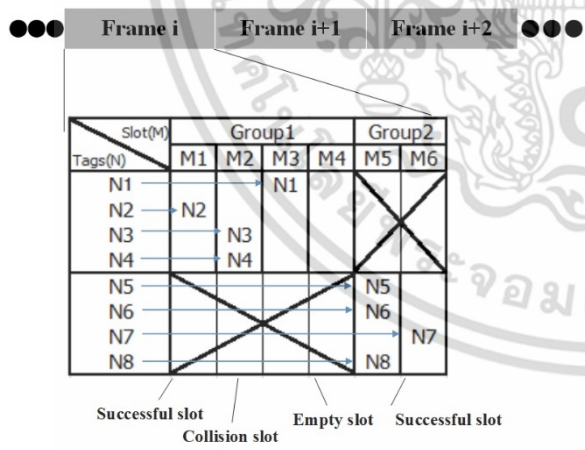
Frame i | Frame i+1 | Frame i+2

| Slot(M) / Tags(N) | M1 | M2 | M3 | M4 | M5 | M6 |
|---|---|---|---|---|---|---|
| | Group1 | | | | Group2 | |
| N1 | | | N1 | | | |
| N2 | N2 | | | | | |
| N3 | | N3 | | | | |
| N4 | | N4 | | | | |
| N5 | | | | | N5 | |
| N6 | | | | | N6 | |
| N7 | | | | | | N7 |
| N8 | | | | | N8 | |

Successful slot
Collision slot
Empty slot
Successful slot

จอม